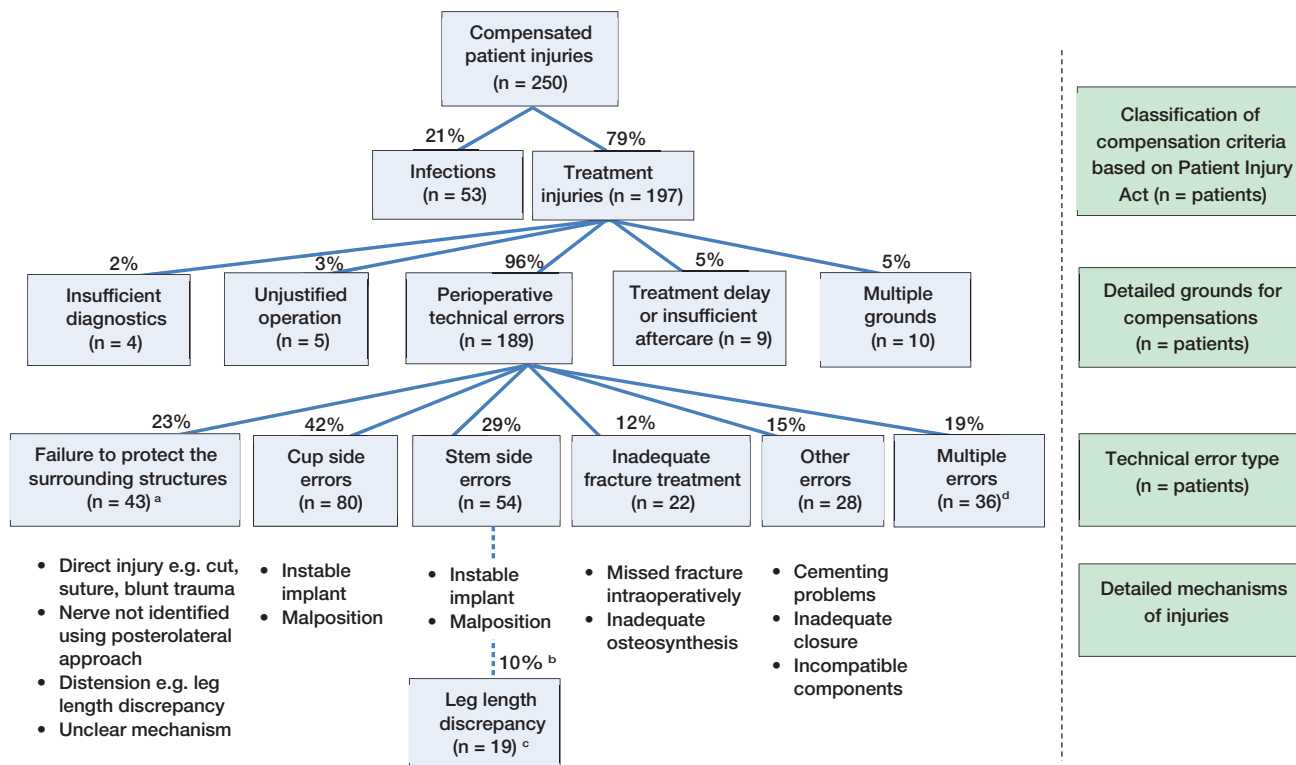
Compensated patient injuries (n = 250)

21%

79%

Infections (n = 53)

Treatment injuries (n = 197)

2%

3%

96%

5%

5%

Insufficient diagnostics (n = 4)

Unjustified operation (n = 5)

Perioperative technical errors (n = 189)

Treatment delay or insufficient aftercare (n = 9)

Multiple grounds (n = 10)

23%

42%

29%

12%

15%

19%

Failure to protect the surrounding structures (n = 43) $^a$

Cup side errors (n = 80)

Stem side errors (n = 54)

Inadequate fracture treatment (n = 22)

Other errors (n = 28)

Multiple errors (n = 36)$^d$

• Direct injury e.g. cut, suture, blunt trauma
• Nerve not identified using posterolateral approach
• Distension e.g. leg length discrepancy
• Unclear mechanism

• Instable implant
• Malposition

• Instable implant
• Malposition

10% $^b$

Leg length discrepancy (n = 19) $^c$

• Missed fracture intraoperatively
• Inadequate osteosynthesis

• Cementing problems
• Inadequate closure
• Incompatible components

Classification of compensation criteria based on Patient Injury Act (n = patients)

Detailed grounds for compensations (n = patients)

Technical error type (n = patients)

Detailed mechanisms of injuries